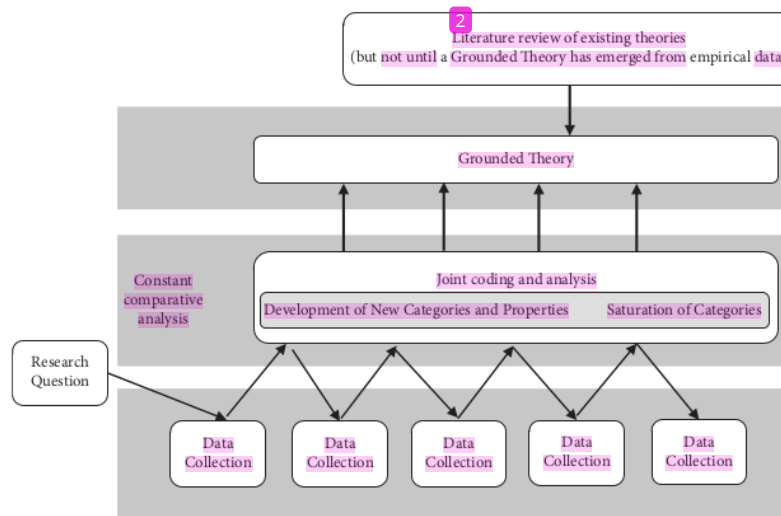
2

Literature review of existing theories
(but not until a Grounded Theory has emerged from empirical data

Grounded Theory

Constant comparative analysis

Joint coding and analysis

Development of New Categories and Properties

Saturation of Categories

Research Question

Data Collection

Data Collection

Data Collection

Data Collection

Data Collection